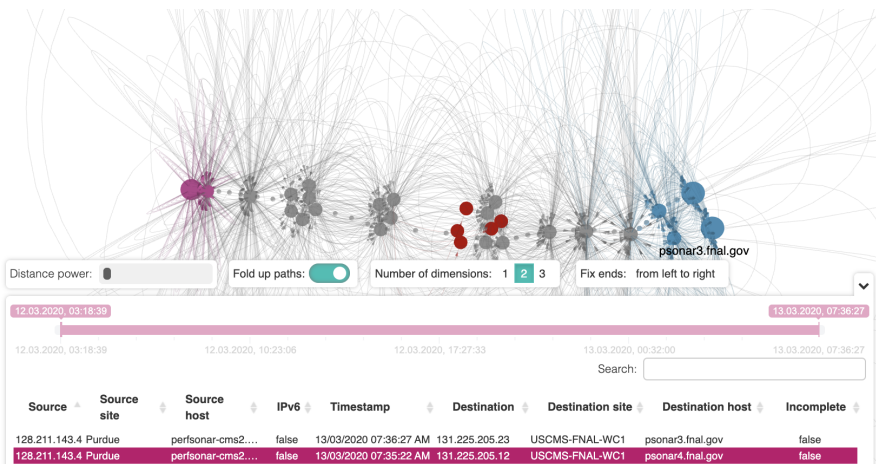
psonar3.fnal.gov

Distance power:

Fold up paths:

Number of dimensions: 1 2 3

Fix ends: from left to right

12.03.2020, 03:18:39

13.03.2020, 07:36:27

12.03.2020, 03:18:39 12.03.2020, 10:23:06 12.03.2020, 17:27:33 13.03.2020, 00:32:00 13.03.2020, 07:36:27

Search:

| Source | Source site | Source host | IPv6 | Timestamp | Destination | Destination site | Destination host | Incomplete |
|---|---|---|---|---|---|---|---|---|
| 128.211.143.4 | Purdue | perfsonar-cms2.... | false | 13/03/2020 07:36:27 AM | 131.225.205.23 | USCMS-FNAL-WC1 | psonar3.fnal.gov | false |
| 128.211.143.4 | Purdue | perfsonar-cms2.... | false | 13/03/2020 07:35:22 AM | 131.225.205.12 | USCMS-FNAL-WC1 | psonar4.fnal.gov | false |